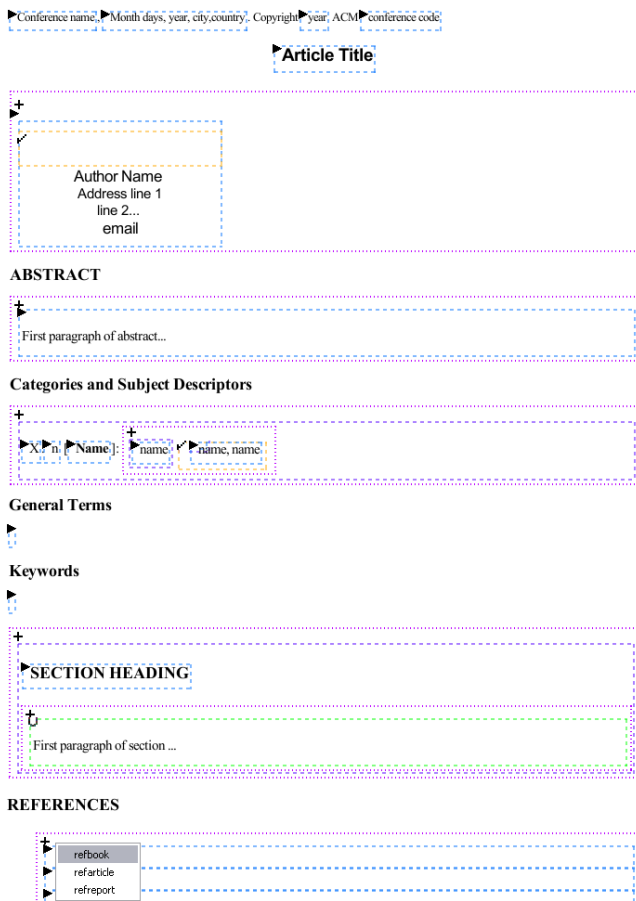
Conference name, Month days, year, city,country. Copyright year ACM conference code

Article Title

Author Name
Address line 1
line 2...
email

ABSTRACT

First paragraph of abstract...

Categories and Subject Descriptors

X. n [Name]: name name, name

General Terms

Keywords

SECTION HEADING

First paragraph of section ...

REFERENCES

refbook
refarticle
refreport